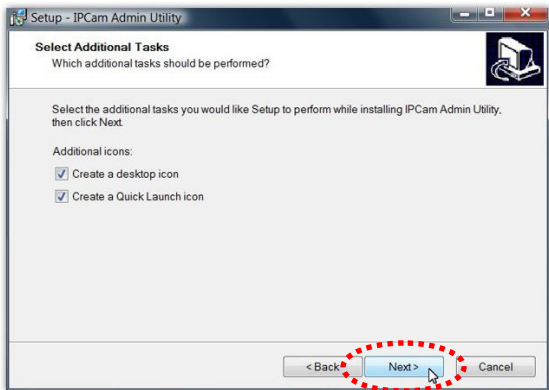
Setup - IPCam Admin Utility

Select Additional Tasks

Which additional tasks should be performed?

Select the additional tasks you would like Setup to perform while installing IPCam Admin Utility, then click Next.

Additional icons:

Create a desktop icon

Create a Quick Launch icon

< Back

Next >

Cancel